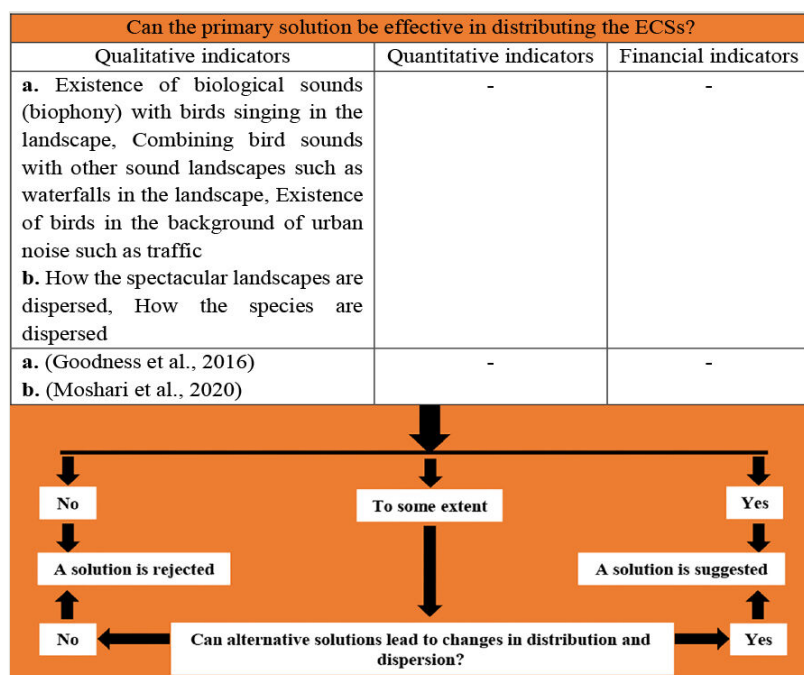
| Can the primary solution be effective in distributing the ECSs? | | |
|---|---|---|
| Qualitative indicators | Quantitative indicators | Financial indicators |
| **a.** Existence of biological sounds (biophony) with birds singing in the landscape, Combining bird sounds with other sound landscapes such as waterfalls in the landscape, Existence of birds in the background of urban noise such as traffic **b.** How the spectacular landscapes are dispersed, How the species are dispersed | - | - |
| **a.** (Goodness et al., 2016) **b.** (Moshari et al., 2020) | - | - |

No

To some extent

Yes

A solution is rejected

A solution is suggested

No

Can alternative solutions lead to changes in distribution and dispersion?

Yes